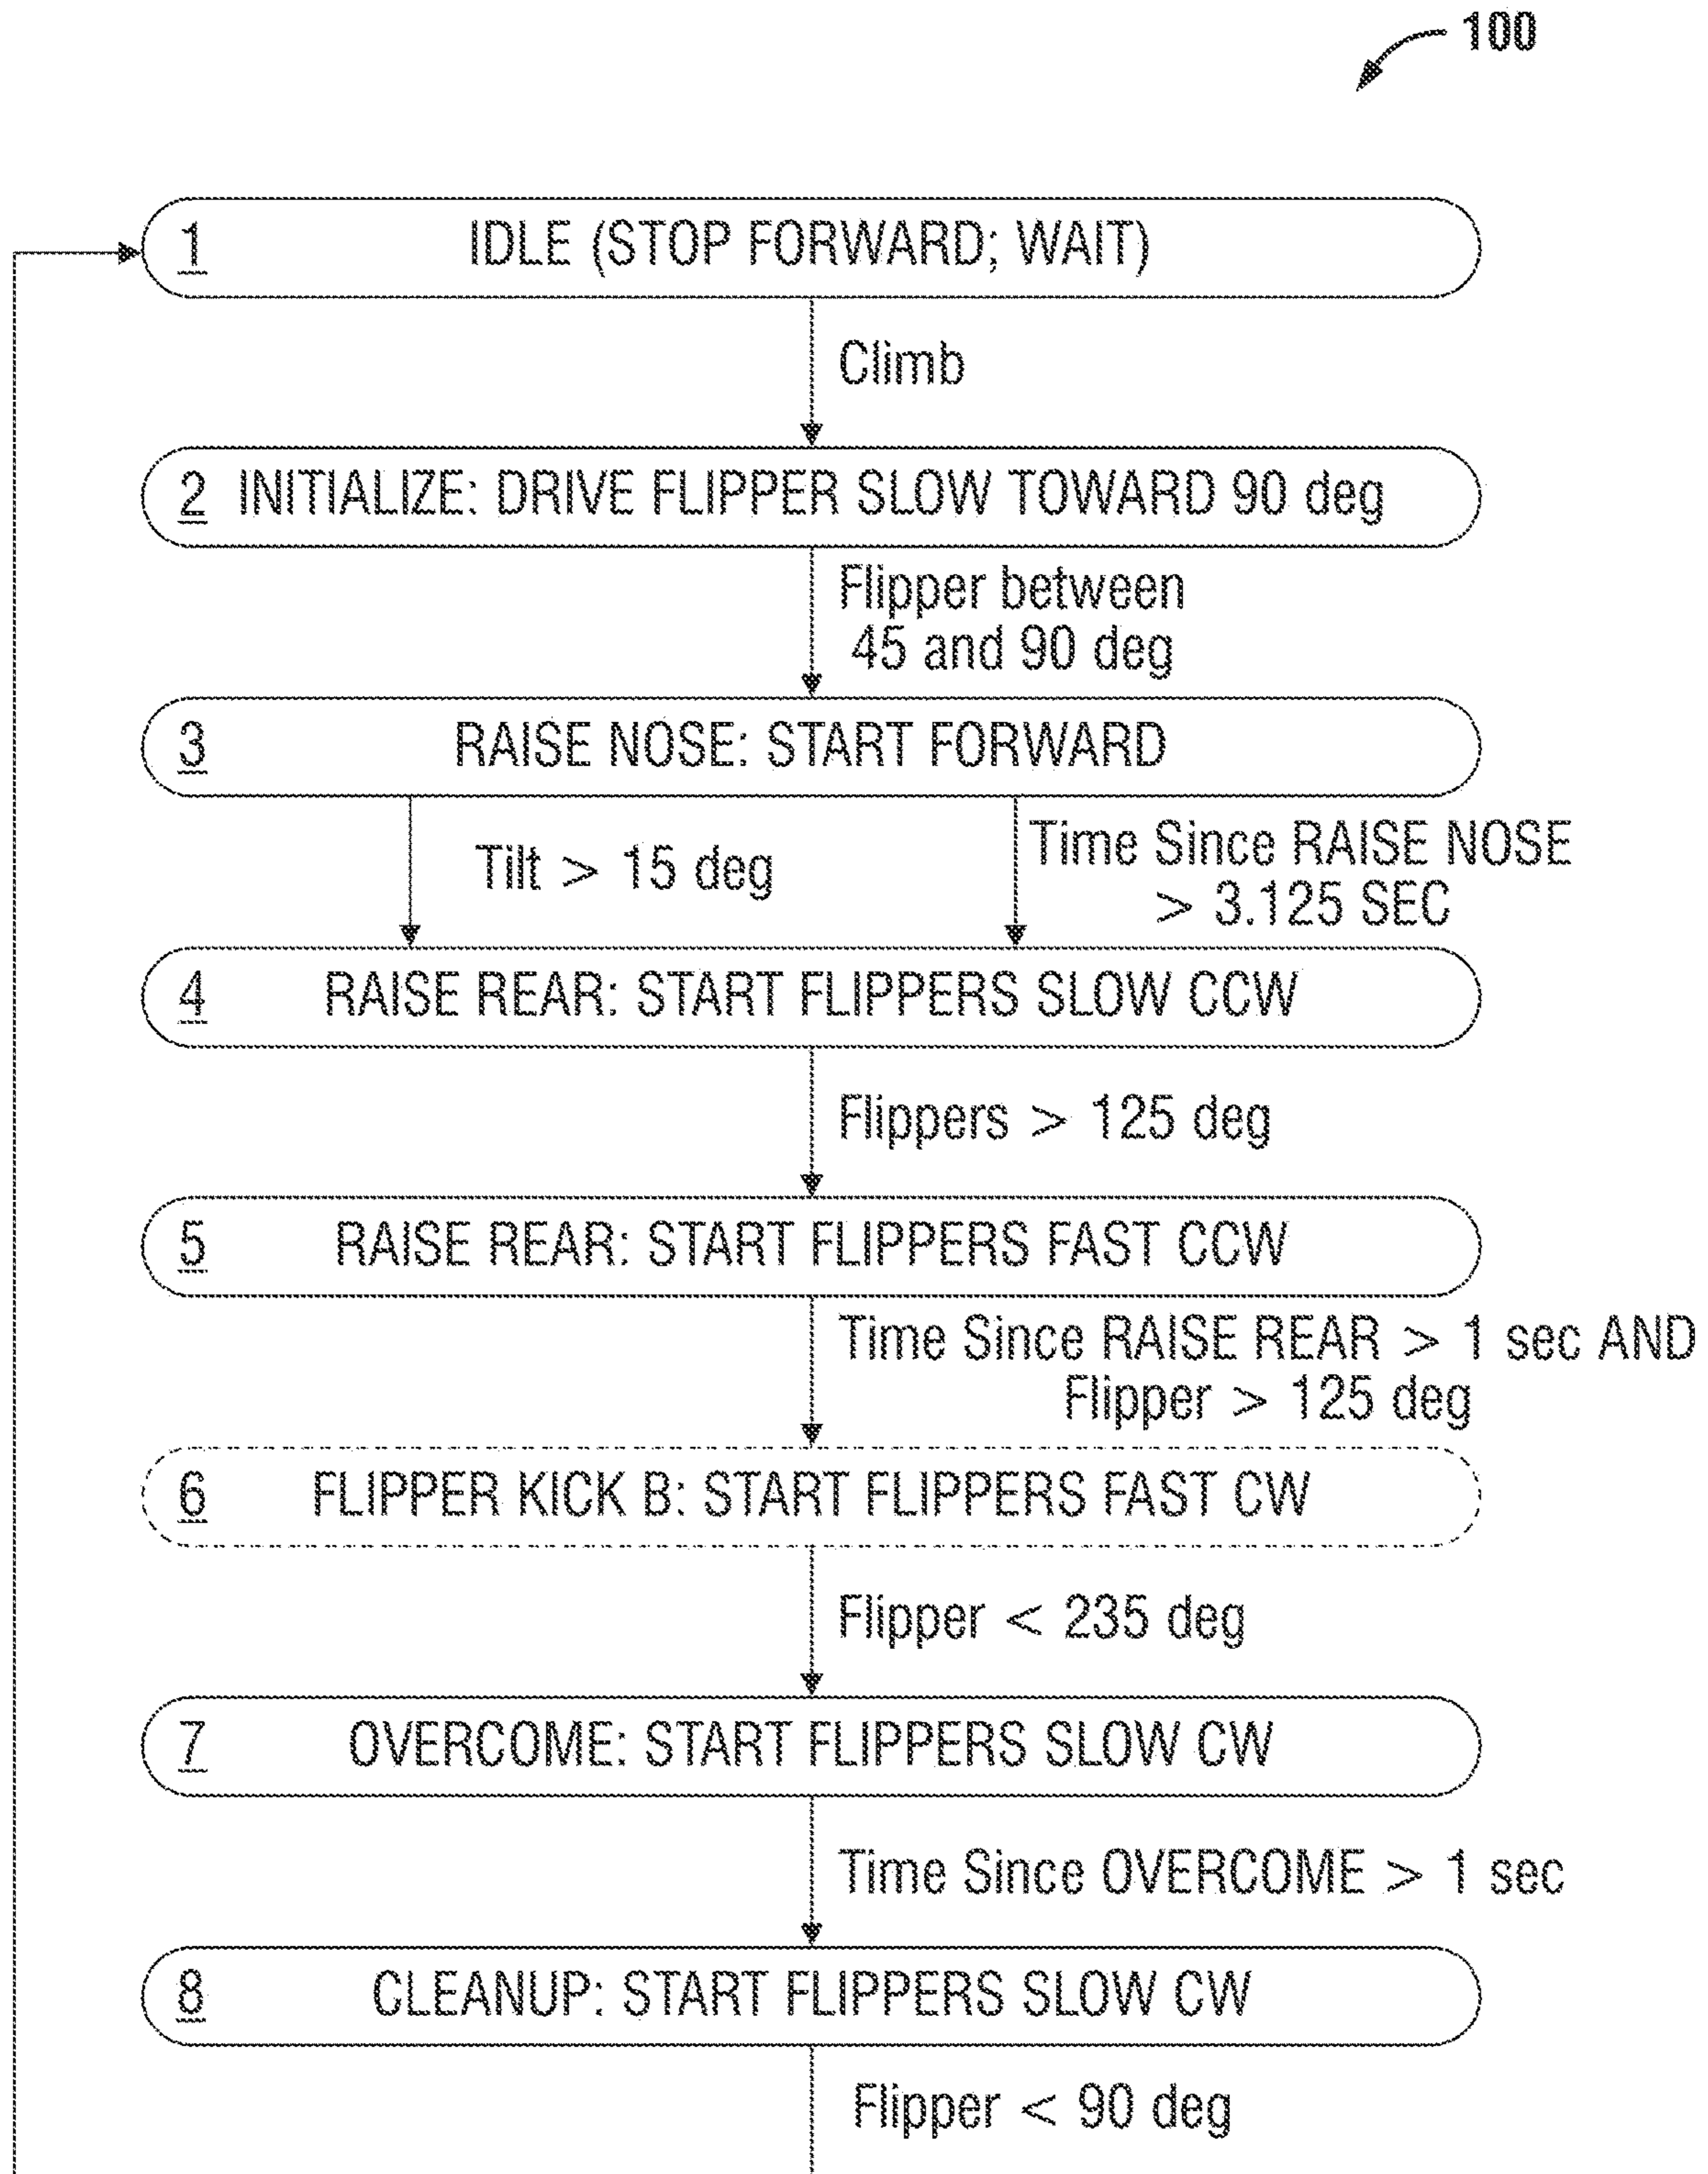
100

1 IDLE (STOP FORWARD; WAIT)

Climb

2 INITIALIZE: DRIVE FLIPPER SLOW TOWARD 90 deg

Flipper between 45 and 90 deg

3 RAISE NOSE: START FORWARD

Tilt > 15 deg

Time Since RAISE NOSE > 3.125 SEC

4 RAISE REAR: START FLIPPERS SLOW CCW

Flippers > 125 deg

5 RAISE REAR: START FLIPPERS FAST CCW

Time Since RAISE REAR > 1 sec AND Flipper > 125 deg

6 FLIPPER KICK B: START FLIPPERS FAST CW

Flipper < 235 deg

7 OVERCOME: START FLIPPERS SLOW CW

Time Since OVERCOME > 1 sec

8 CLEANUP: START FLIPPERS SLOW CW

Flipper < 90 deg